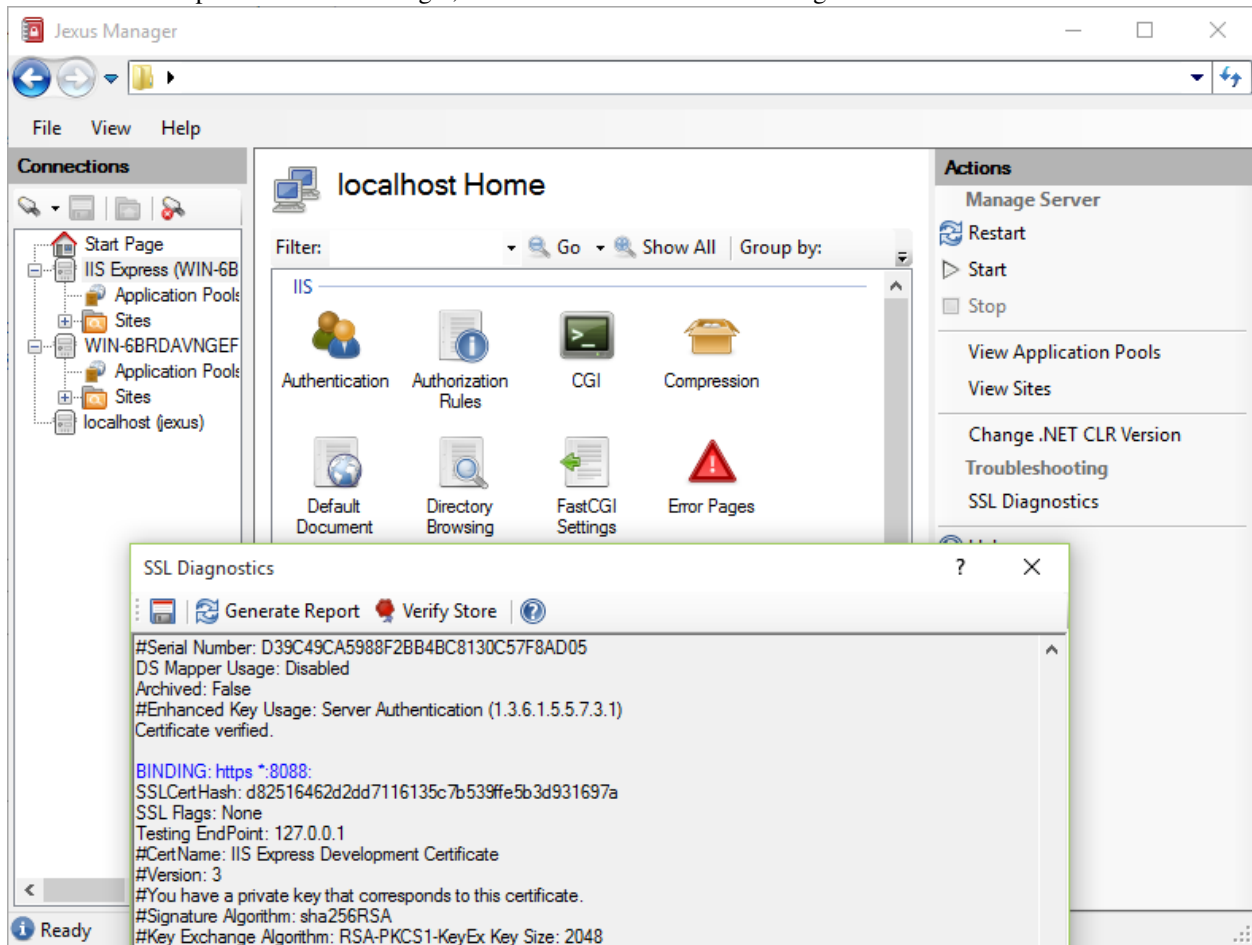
Jexus Manager

File View Help

Connections

Start Page
IIS Express (WIN-6B
Application Pools
Sites
WIN-6BRDAVNGEF
Application Pools
Sites
localhost (jexus)

localhost Home

Filter: Go Show All Group by:

IIS

Authentication
Authorization Rules
CGI
Compression
Default Document
Directory Browsing
FastCGI Settings
Error Pages

Actions
Manage Server
Restart
Start
Stop
View Application Pools
View Sites
Change .NET CLR Version
Troubleshooting
SSL Diagnostics

SSL Diagnostics ? X

Generate Report Verify Store

#Serial Number: D39C49CA5988F2BB4BC8130C57F8AD05
DS Mapper Usage: Disabled
Archived: False
#Enhanced Key Usage: Server Authentication (1.3.6.1.5.5.7.3.1)
Certificate verified.

BINDING: https *:8088:
SSLCertHash: d82516462d2dd7116135c7b539ffe5b3d931697a
SSL Flags: None
Testing EndPoint: 127.0.0.1
#CertName: IIS Express Development Certificate
#Version: 3
#You have a private key that corresponds to this certificate.
#Signature Algorithm: sha256RSA
#Key Exchange Algorithm: RSA-PKCS1-KeyEx Key Size: 2048

Ready